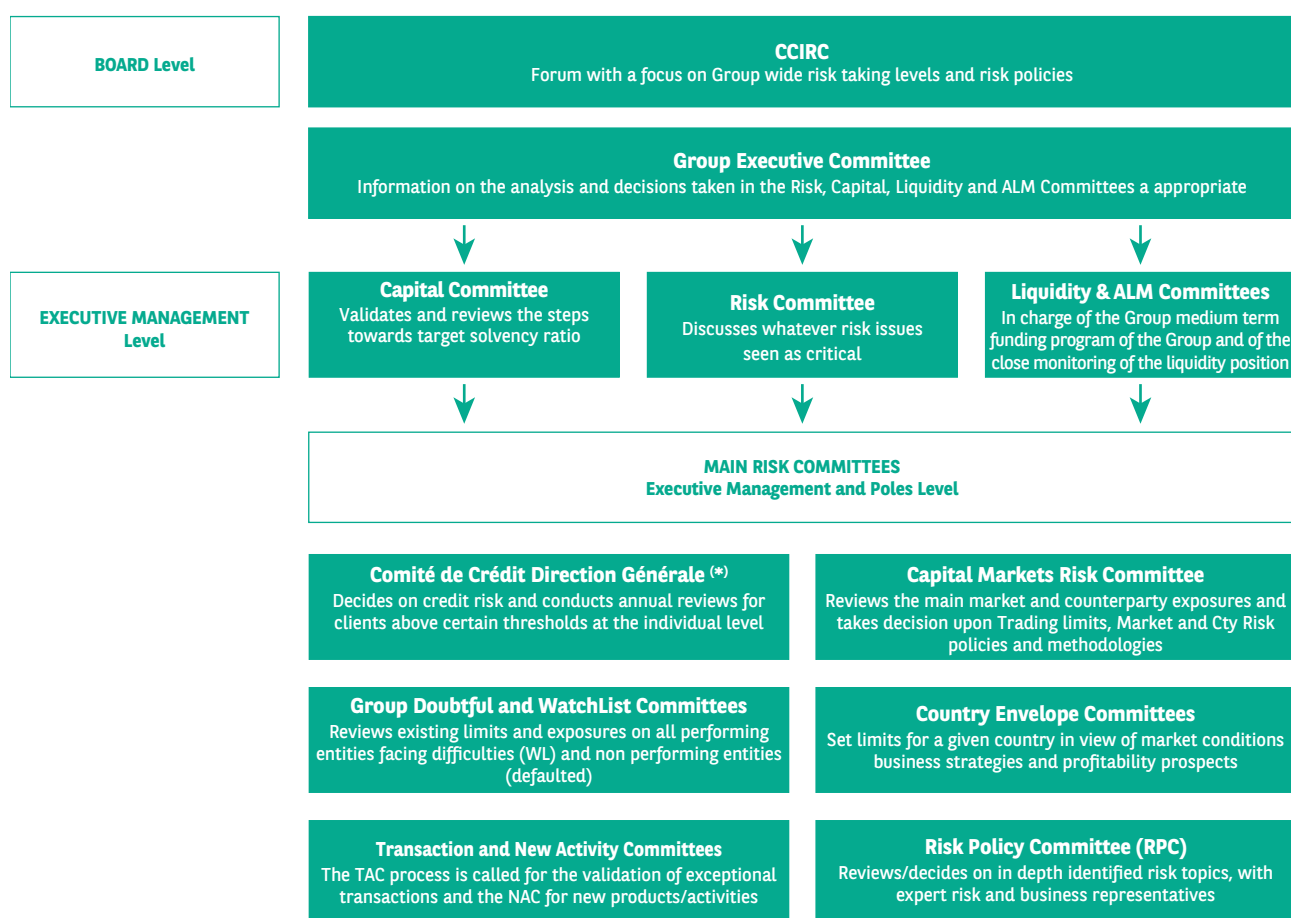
BOARD Level

CCIRC
Forum with a focus on Group wide risk taking levels and risk policies

Group Executive Committee
Information on the analysis and decisions taken in the Risk, Capital, Liquidity and ALM Committees a appropriate

EXECUTIVE MANAGEMENT Level

Capital Committee
Validates and reviews the steps towards target solvency ratio

Risk Committee
Discusses whatever risk issues seen as critical

Liquidity & ALM Committees
In charge of the Group medium term funding program of the Group and of the close monitoring of the liquidity position

MAIN RISK COMMITTEES
Executive Management and Poles Level

Comité de Crédit Direction Générale (*)
Decides on credit risk and conducts annual reviews for clients above certain thresholds at the individual level

Capital Markets Risk Committee
Reviews the main market and counterparty exposures and takes decision upon Trading limits, Market and Cty Risk policies and methodologies

Group Doubtful and WatchList Committees
Reviews existing limits and exposures on all performing entities facing difficulties (WL) and non performing entities (defaulted)

Country Envelope Committees
Set limits for a given country in view of market conditions business strategies and profitability prospects

Transaction and New Activity Committees
The TAC process is called for the validation of exceptional transactions and the NAC for new products/activities

Risk Policy Committee (RPC)
Reviews/decides on in depth identified risk topics, with expert risk and business representatives